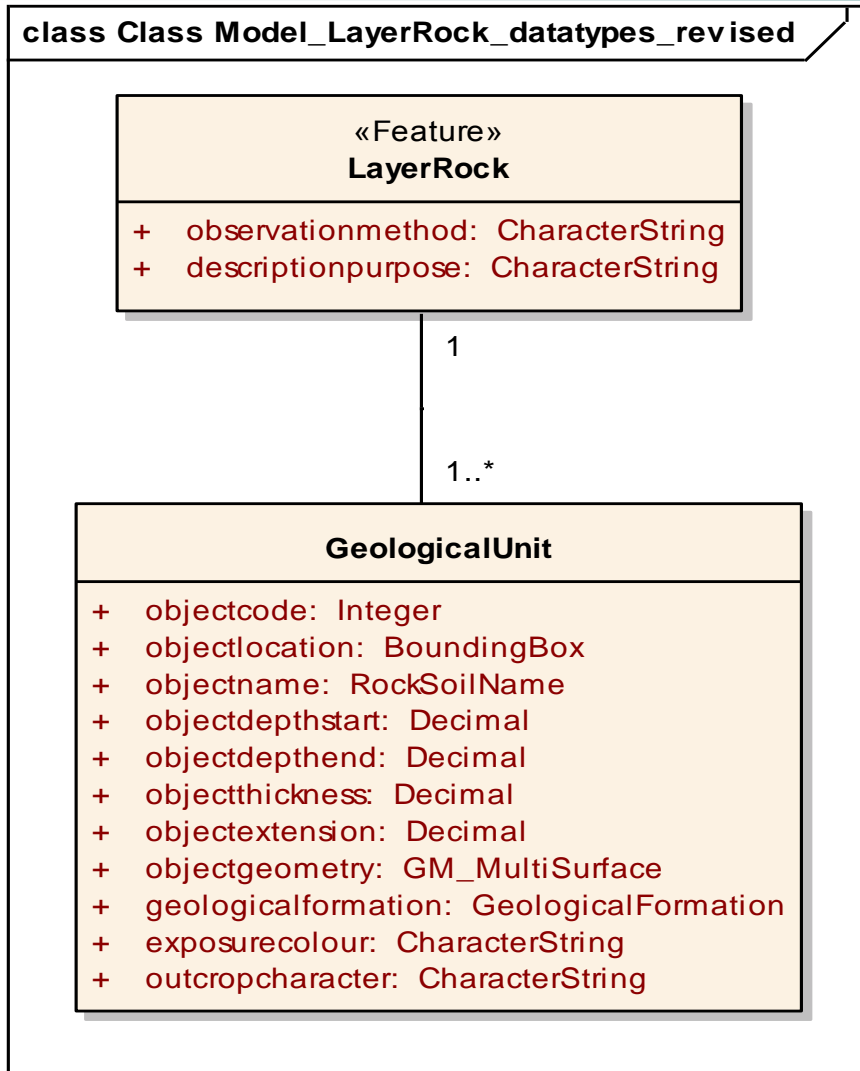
class Class Model_LayerRock_datatypes_revised

«Feature»
LayerRock

+ observationmethod: CharacterString
+ descriptionpurpose: CharacterString

1

1..*

GeologicalUnit

+ objectcode: Integer
+ objectlocation: BoundingBox
+ objectname: RockSoilName
+ objectdepthstart: Decimal
+ objectdepthend: Decimal
+ objectthickness: Decimal
+ objectextension: Decimal
+ objectgeometry: GM_MultiSurface
+ geologicalformation: GeologicalFormation
+ exposurecolour: CharacterString
+ outcropcharacter: CharacterString